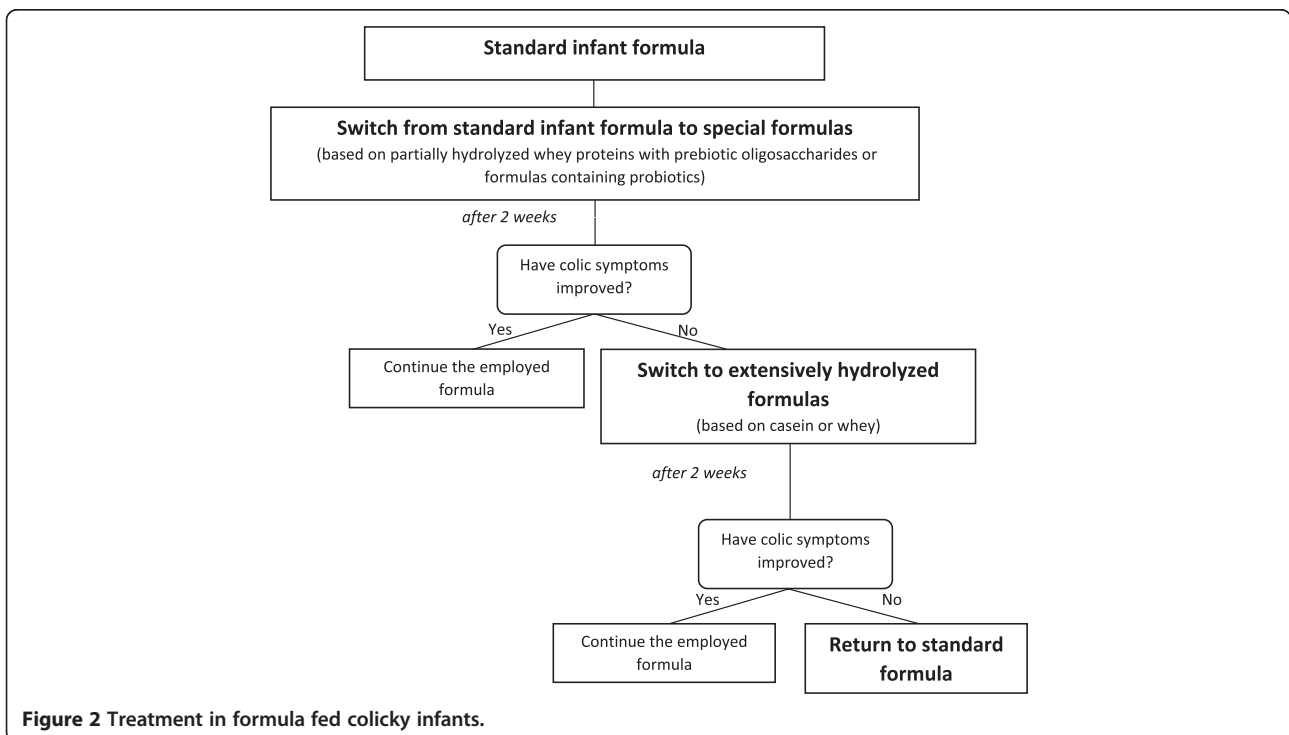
Standard infant formula

Switch from standard infant formula to special formulas
(based on partially hydrolyzed whey proteins with prebiotic oligosaccharides or formulas containing probiotics)

after 2 weeks

Have colic symptoms improved?

Yes

No

Continue the employed formula

Switch to extensively hydrolyzed formulas
(based on casein or whey)

after 2 weeks

Have colic symptoms improved?

Yes

No

Continue the employed formula

Return to standard formula

Figure 2 Treatment in formula fed colicky infants.